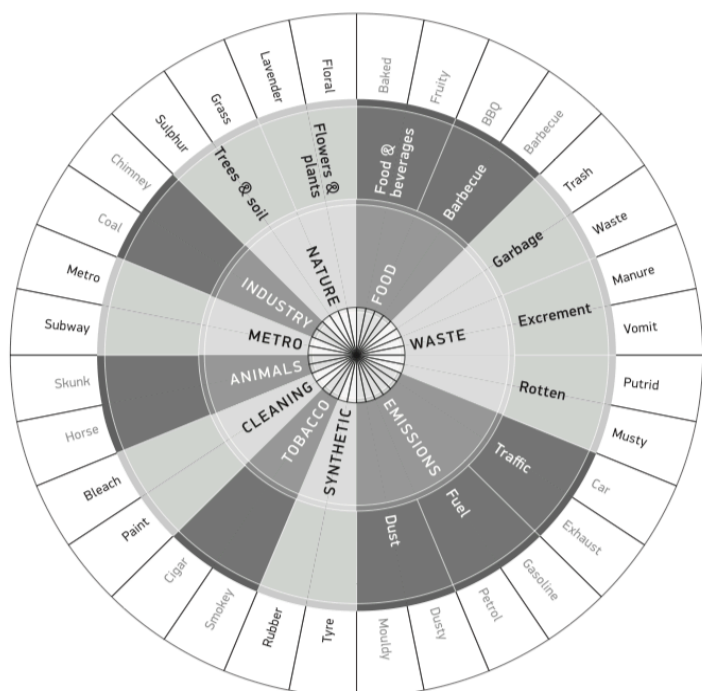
NATURE
FOOD
WASTE
EMISSIONS
SYNTHETIC
TOBACCO
CLEANING
ANIMALS
METRO
INDUSTRY

Flowers & plants
Trees & soil
Food & beverages
Barbecue
Garbage
Excrement
Rotten
Traffic
Fuel
Dust

Floral
Lavender
Grass
Sulphur
Chimney
Coal
Metro
Subway
Skunk
Horse
Bleach
Paint
Cigar
Smokey
Rubber
Tyre
Mouldy
Dusty
Petrol
Gasoline
Exhaust
Car
Musty
Putrid
Vomit
Manure
Waste
Trash
Barbecue
BBQ
Fruity
Baked